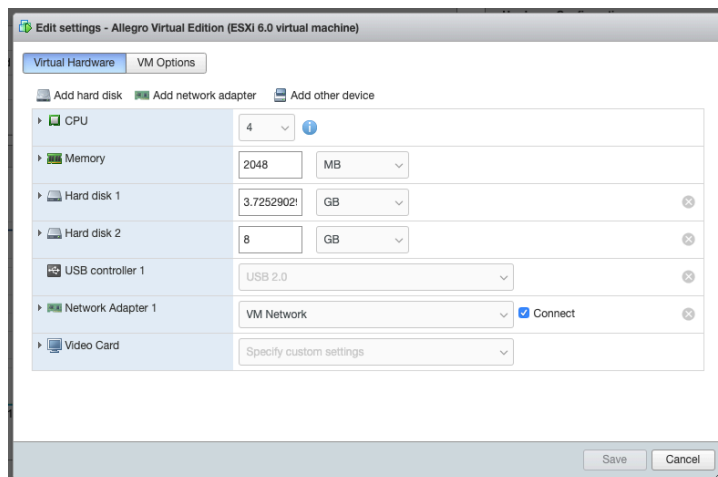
Edit settings - Allegro Virtual Edition (ESXi 6.0 virtual machine)

Virtual Hardware VM Options

Add hard disk Add network adapter Add other device

| | |
|---|---|
| CPU | 4 |
| Memory | 2048 MB |
| Hard disk 1 | 3.7252902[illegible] GB |
| Hard disk 2 | 8 GB |
| USB controller 1 | USB 2.0 |
| Network Adapter 1 | VM Network Connect |
| Video Card | Specify custom settings |

Save Cancel